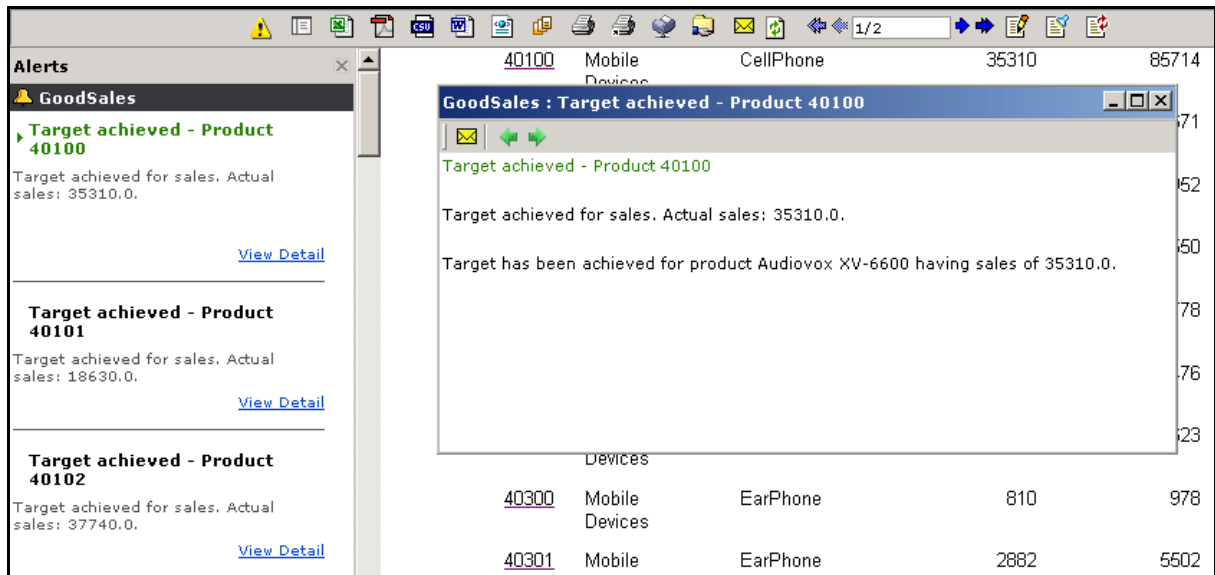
1/2

Alerts

GoodSales

Target achieved - Product 40100

Target achieved for sales. Actual sales: 35310.0.

View Detail

Target achieved - Product 40101

Target achieved for sales. Actual sales: 18630.0.

View Detail

Target achieved - Product 40102

Target achieved for sales. Actual sales: 37740.0.

View Detail

| 40100 | Mobile Devices | CellPhone | 35310 | 85714 |
|---|---|---|---|---|
| | | | | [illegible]71 |
| | | | | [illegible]52 |
| | | | | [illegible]50 |
| | | | | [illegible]78 |
| | | | | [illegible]76 |
| | Devices | | | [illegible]23 |
| 40300 | Mobile Devices | EarPhone | 810 | 978 |
| 40301 | Mobile | EarPhone | 2882 | 5502 |

GoodSales : Target achieved - Product 40100

Target achieved - Product 40100

Target achieved for sales. Actual sales: 35310.0.

Target has been achieved for product Audiovox XV-6600 having sales of 35310.0.